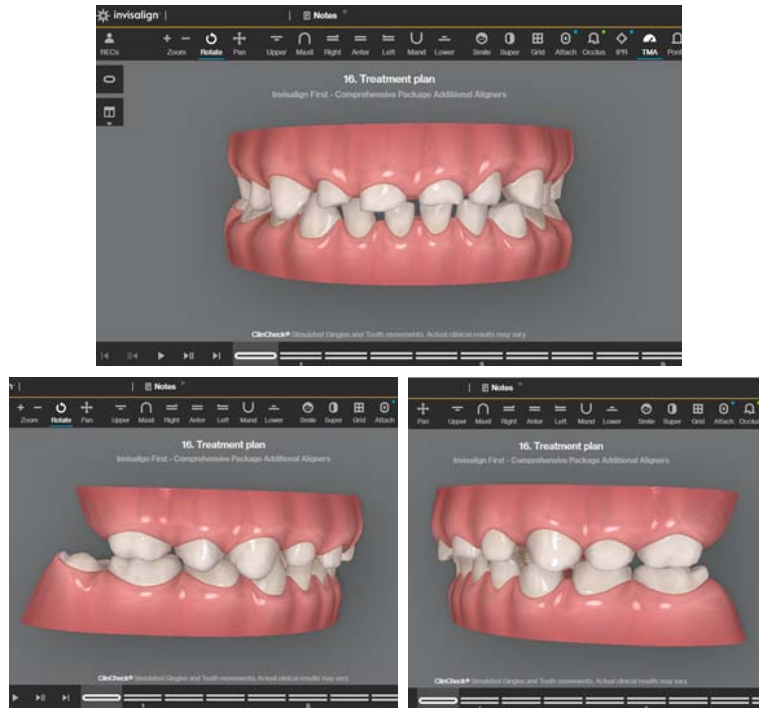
invisalign | | Notes

RECs + − Zoom Rotate Pan Upper Maxil Right Anter Left Mand Lower Smile Super Grid Attach Occlus IPR TMA Pont

16. Treatment plan
Invisalign First - Comprehensive Package Additional Aligners

ClinCheck® Simulated Gingiva and Tooth movements. Actual clinical results may vary.

1 5 9

| Notes

+ − Zoom Rotate Pan Upper Maxil Right Anter Left Mand Lower Smile Super Grid Attach

16. Treatment plan
Invisalign First - Comprehensive Package Additional Aligners

ClinCheck® Simulated Gingiva and Tooth movements. Actual clinical results may vary.

1 5

Notes

Pan Upper Maxil Right Anter Left Mand Lower Smile Super Grid Attach Occlus

16. Treatment plan
Invisalign First - Comprehensive Package Additional Aligners

ClinCheck® Simulated Gingiva and Tooth movements. Actual clinical results may vary.